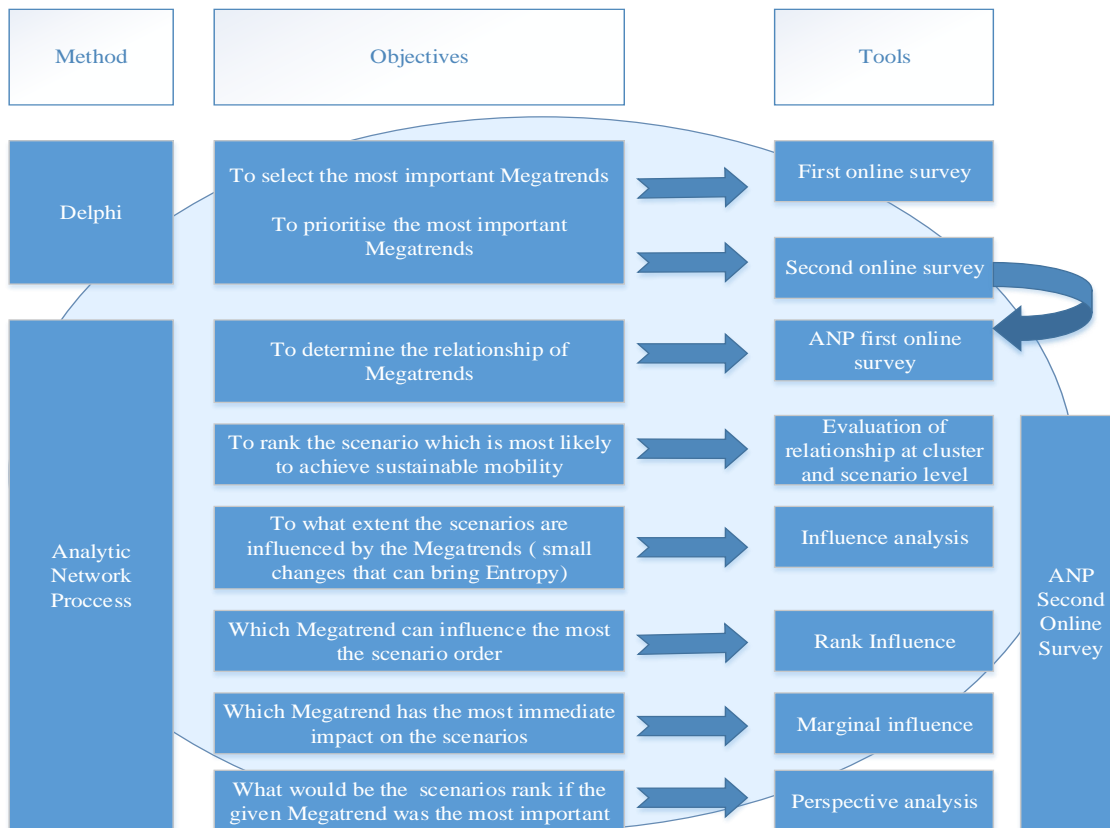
Method

Objectives

Tools

Delphi

To select the most important Megatrends

To prioritise the most important Megatrends

First online survey

Second online survey

Analytic Network Proccess

To determine the relationship of Megatrends

ANP first online survey

To rank the scenario which is most likely to achieve sustainable mobility

Evaluation of relationship at cluster and scenario level

To what extent the scenarios are influenced by the Megatrends ( small changes that can bring Entropy)

Influence analysis

Which Megatrend can influence the most the scenario order

Rank Influence

Which Megatrend has the most immediate impact on the scenarios

Marginal influence

What would be the scenarios rank if the given Megatrend was the most important

Perspective analysis

ANP Second Online Survey